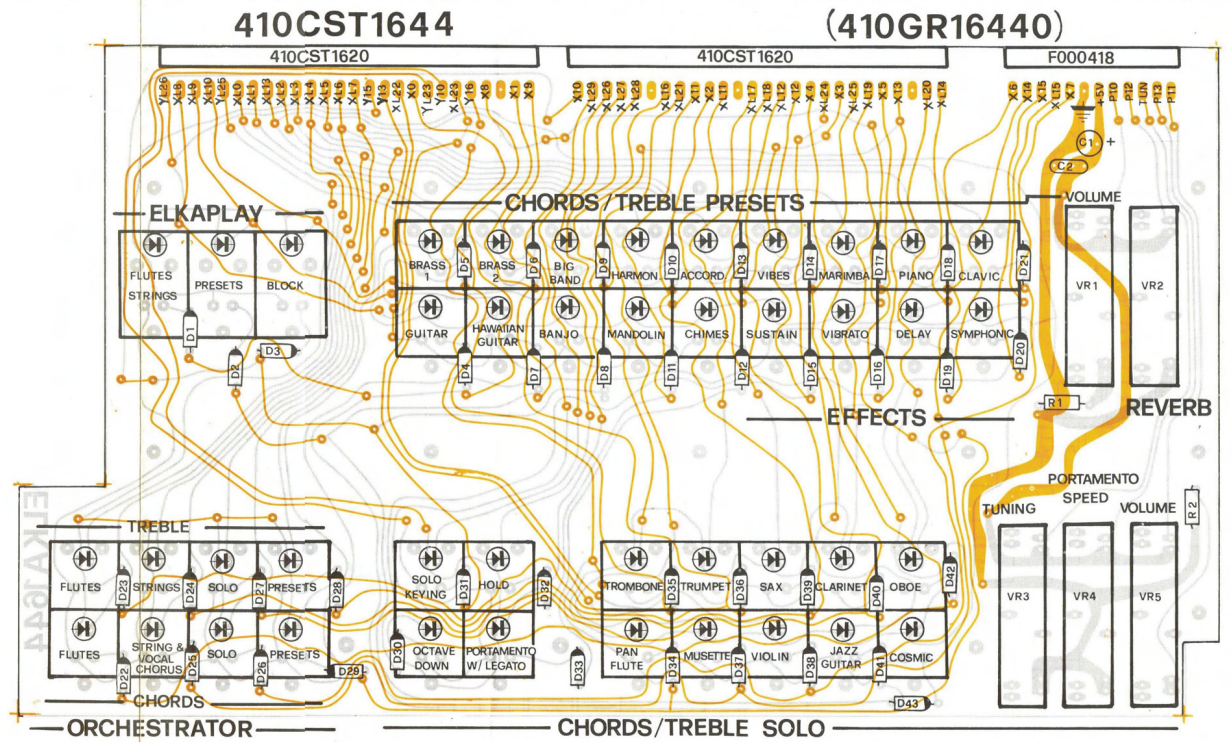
410CST1644

(410GR16440)

410CST1620

410CST1620

F000418

YL26 XL8 XL9 XL10 YL25 XL0 XL1 XL13 XL2 XL3 XL4 XL5 XL6 XL7 Y15 Y13 XL22 X0 YL23 Y10 XL23 Y16 X8 X1 X9

X10 XL29 X26 XL27 XL28 XL16 XL21 X11 X2 XL11 XL17 XL18 XL12 X4 XL24 X3 XL25 X19 X5 X13 XL20 X14

X6 X14 X15 XL15 X7 +5V P10 P12 TUN P13 P11

C1 +

C2

ELKAPLAY

FLUTES STRINGS

PRESETS

BLOCK

D1

D2

D3

CHORDS / TREBLE PRESETS

BRASS 1

D5

BRASS 2

D6

BIG BAND

D9

HARMON

D10

ACCORD

D13

VIBES

D14

MARIMBA

D17

PIANO

D18

CLAVIC

D21

GUITAR

D4

HAWAIIAN GUITAR

D7

BANJO

D8

MANDOLIN

D11

CHIMES

D12

SUSTAIN

D15

VIBRATO

D16

DELAY

D19

SYMPHONIC

D20

VOLUME

VR1

VR2

R1

REVERB

EFFECTS

PORTAMENTO SPEED

TUNING

VOLUME

R2

VR3

VR4

VR5

ELKA 1644

TREBLE

FLUTES

D23

STRINGS

D24

SOLO

D27

PRESETS

D28

FLUTES

D22

STRING & VOCAL CHORUS

D25

SOLO

D26

PRESETS

D29

CHORDS

SOLO KEYING

D31

HOLD

D32

D30

OCTAVE DOWN

PORTAMENTO W/ LEGATO

D33

TROMBONE

D35

TRUMPET

D36

SAX

D39

CLARINET

D40

OBOE

D42

PAN FLUTE

D34

MUSETTE

D37

VIOLIN

D38

JAZZ GUITAR

D41

COSMIC

D43

ORCHESTRATOR

CHORDS/TREBLE SOLO